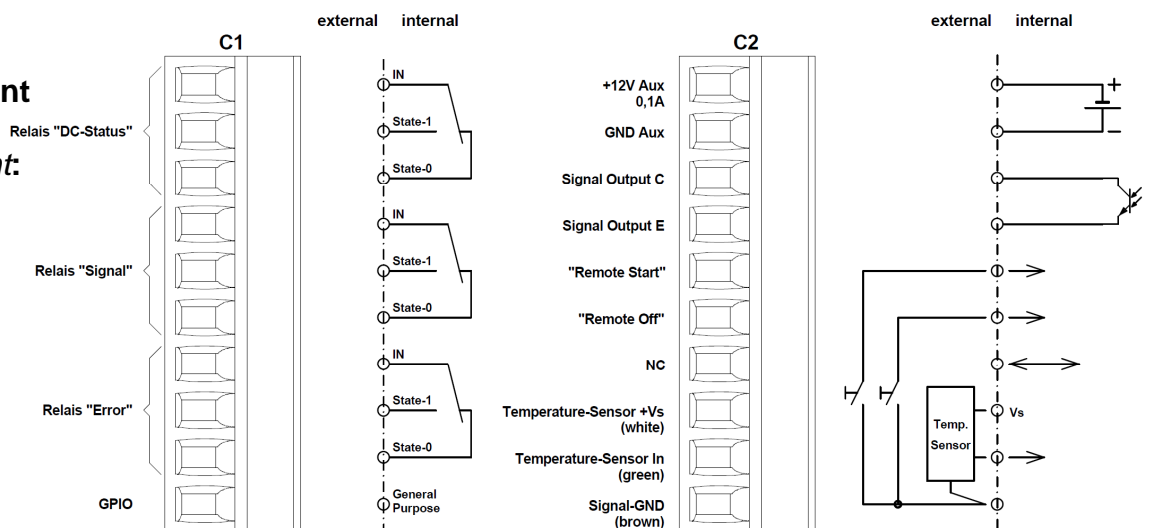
external internal

C1

nt

Relais "DC-Status"

nt:

IN

State-1

State-0

IN

Relais "Signal"

State-1

State-0

IN

Relais "Error"

State-1

State-0

GPIO

General Purpose

C2

+12V Aux 0,1A

GND Aux

Signal Output C

Signal Output E

"Remote Start"

"Remote Off"

NC

Temperature-Sensor +Vs (white)

Temperature-Sensor In (green)

Signal-GND (brown)

external internal

+

−

Temp. Sensor

Vs